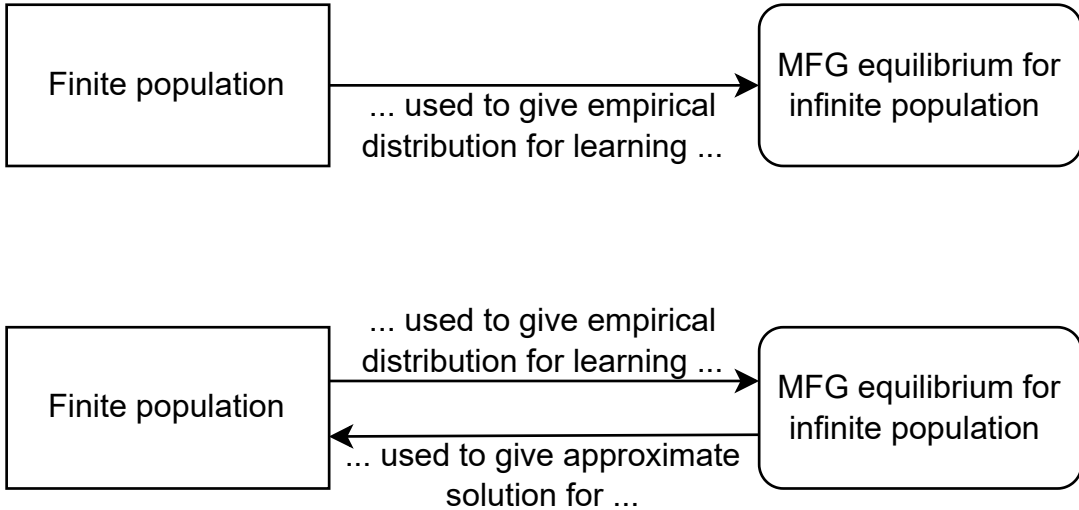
Finite population

... used to give empirical distribution for learning ...

MFG equilibrium for infinite population

... used to give empirical distribution for learning ...

Finite population

MFG equilibrium for infinite population

... used to give approximate solution for ...